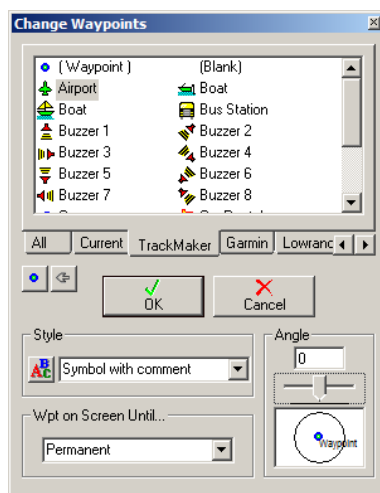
Change Waypoints

( Waypoint )
(Blank)
Airport
Boat
Boat
Bus Station
Buzzer 1
Buzzer 2
Buzzer 3
Buzzer 4
Buzzer 5
Buzzer 6
Buzzer 7
Buzzer 8

All
Current
TrackMaker
Garmin
Lowranc

OK
Cancel

Style
Symbol with comment

Angle
0

Waypoint

Wpt on Screen Until...
Permanent